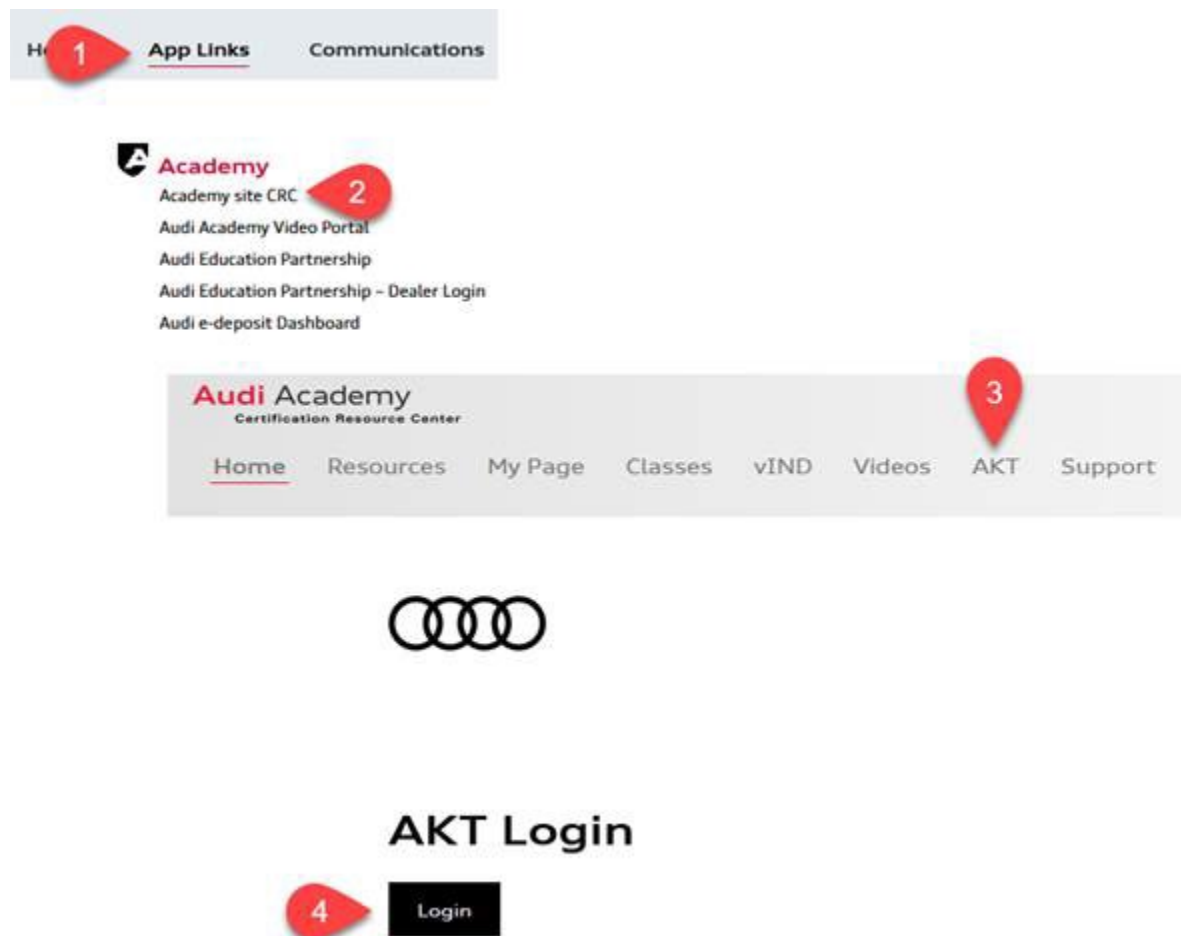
H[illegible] 1 App Links Communications

Academy
Academy site CRC 2
Audi Academy Video Portal
Audi Education Partnership
Audi Education Partnership – Dealer Login
Audi e-deposit Dashboard

Audi Academy
Certification Resource Center
3
Home Resources My Page Classes vIND Videos AKT Support

AKT Login

4 Login